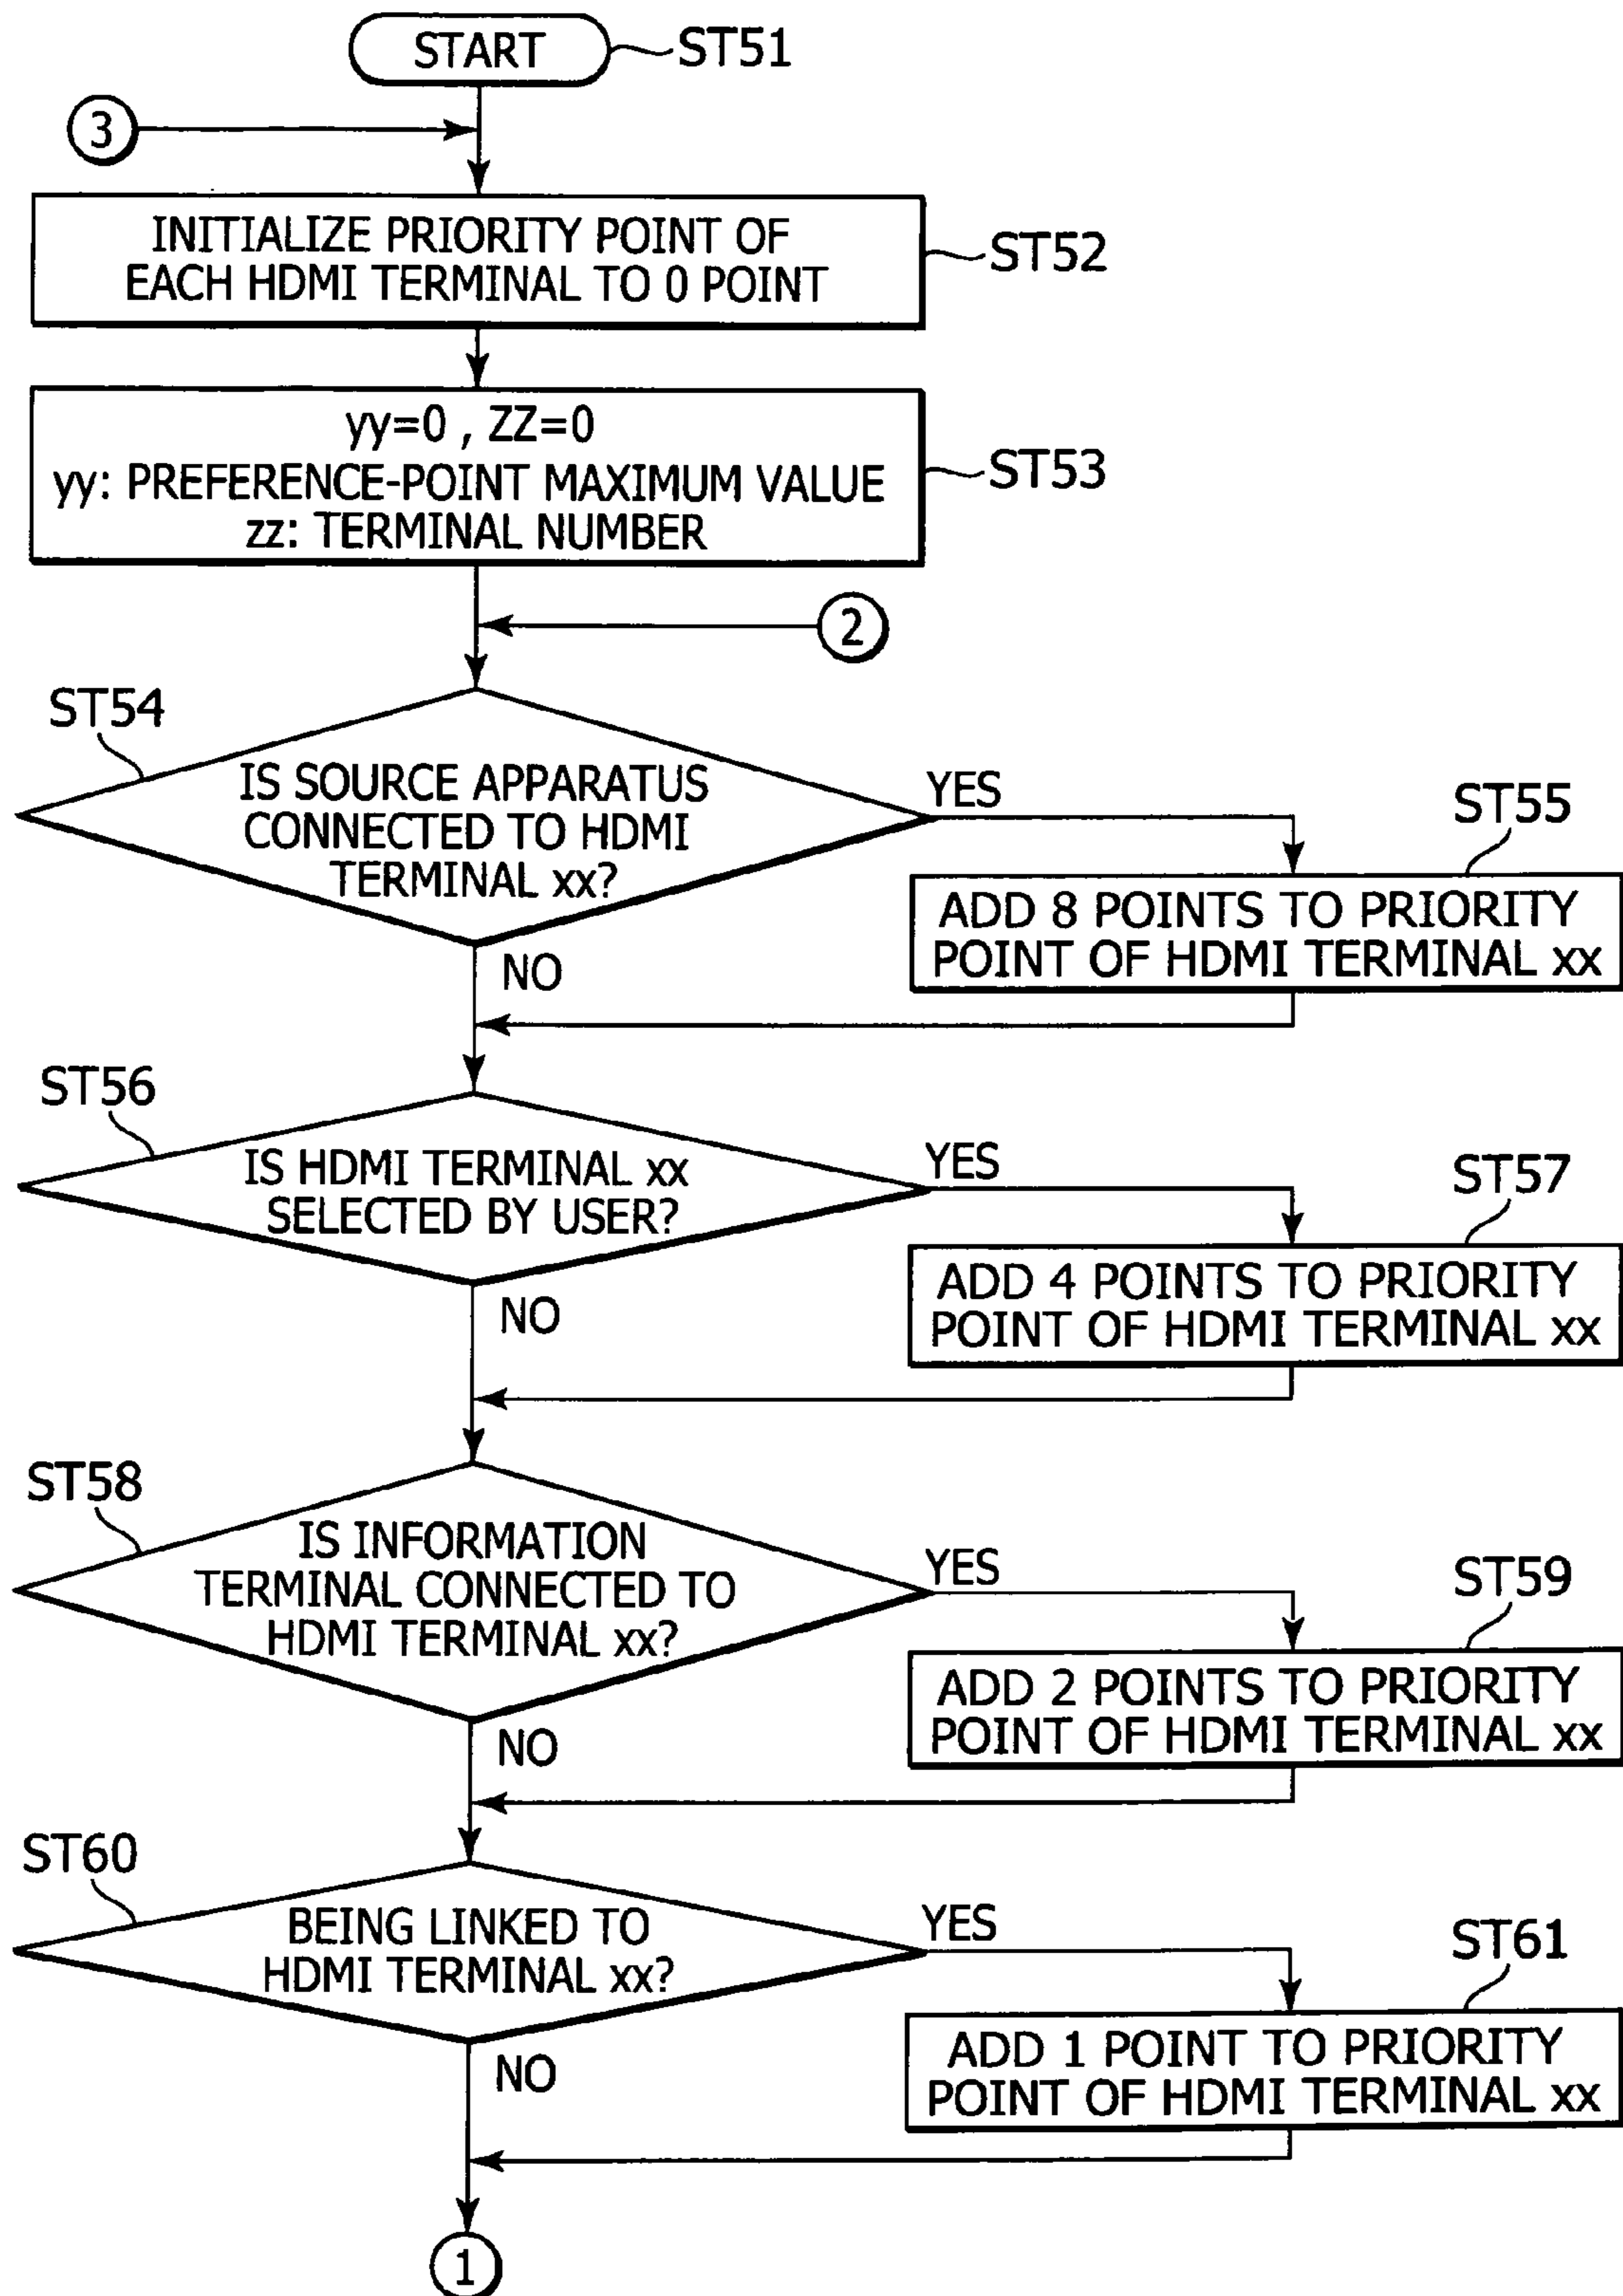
START
ST51
3
INITIALIZE PRIORITY POINT OF EACH HDMI TERMINAL TO 0 POINT
ST52
yy=0 , ZZ=0
yy: PREFERENCE-POINT MAXIMUM VALUE
zz: TERMINAL NUMBER
ST53
2
ST54
IS SOURCE APPARATUS CONNECTED TO HDMI TERMINAL xx?
YES
ST55
ADD 8 POINTS TO PRIORITY POINT OF HDMI TERMINAL xx
NO
ST56
IS HDMI TERMINAL xx SELECTED BY USER?
YES
ST57
ADD 4 POINTS TO PRIORITY POINT OF HDMI TERMINAL xx
NO
ST58
IS INFORMATION TERMINAL CONNECTED TO HDMI TERMINAL xx?
YES
ST59
ADD 2 POINTS TO PRIORITY POINT OF HDMI TERMINAL xx
NO
ST60
BEING LINKED TO HDMI TERMINAL xx?
YES
ST61
ADD 1 POINT TO PRIORITY POINT OF HDMI TERMINAL xx
NO
1